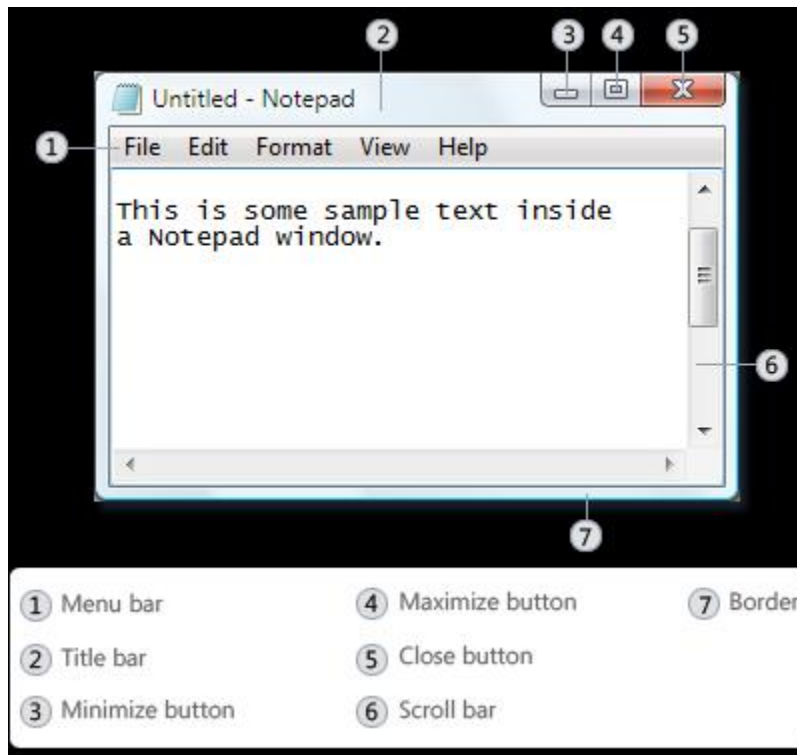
2 3 4 5

Untitled - Notepad

1 File Edit Format View Help

This is some sample text inside a Notepad window.

6

7

1 Menu bar
2 Title bar
3 Minimize button

4 Maximize button
5 Close button
6 Scroll bar

7 Border